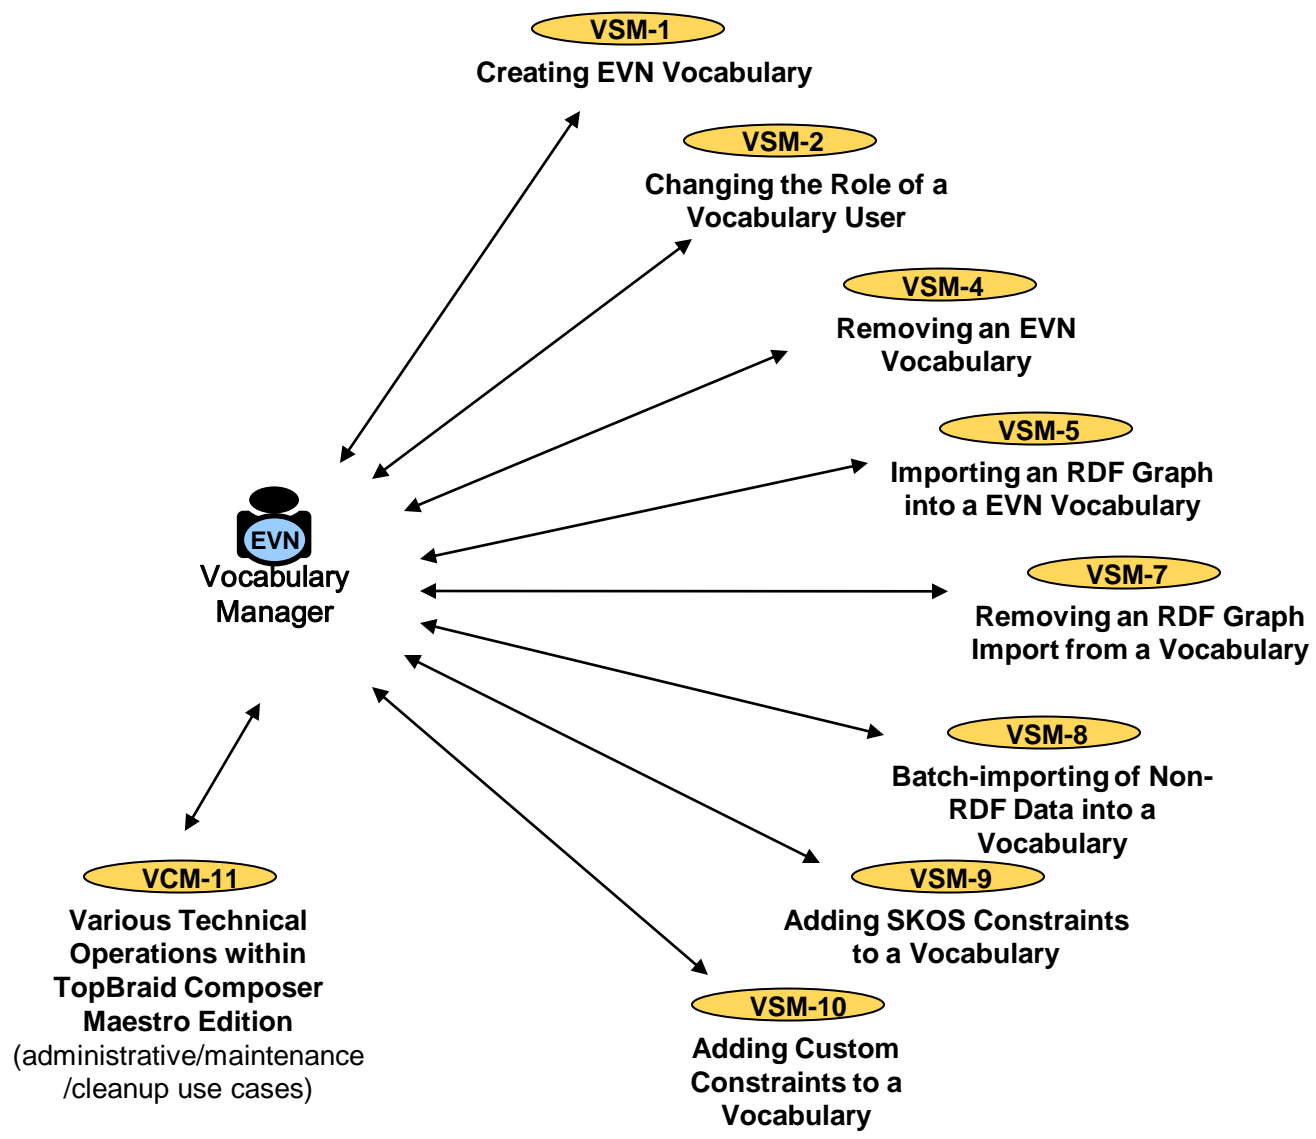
VSM-1
Creating EVN Vocabulary

VSM-2
Changing the Role of a Vocabulary User

VSM-4
Removing an EVN Vocabulary

VSM-5
Importing an RDF Graph into a EVN Vocabulary

EVN
Vocabulary Manager

VSM-7
Removing an RDF Graph Import from a Vocabulary

VSM-8
Batch-importing of Non-RDF Data into a Vocabulary

VSM-9
Adding SKOS Constraints to a Vocabulary

VCM-11
Various Technical Operations within TopBraid Composer Maestro Edition
(administrative/maintenance /cleanup use cases)

VSM-10
Adding Custom Constraints to a Vocabulary